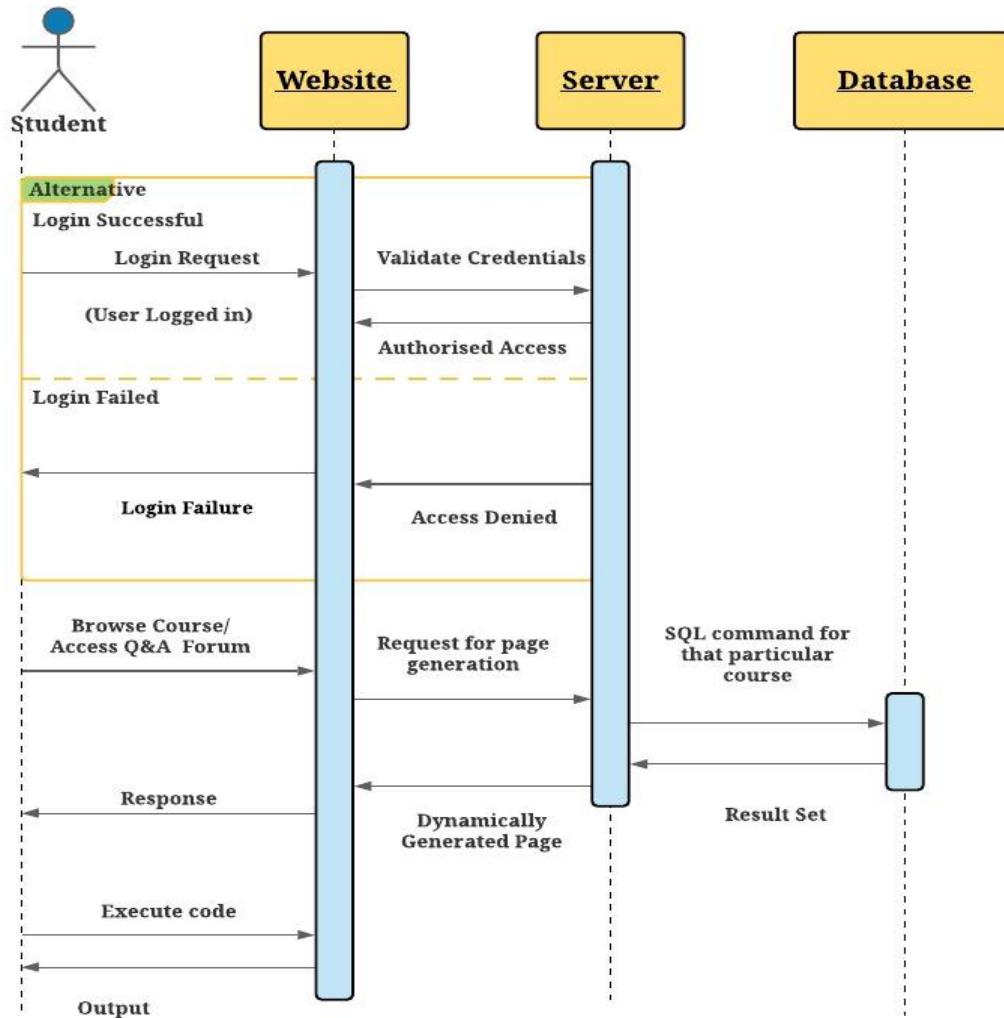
Student

Website

Server

Database

Alternative

Login Successful

Login Request

Validate Credentials

(User Logged in)

Authorised Access

Login Failed

Login Failure

Access Denied

Browse Course/ Access Q&A Forum

Request for page generation

SQL command for that particular course

Response

Dynamically Generated Page

Result Set

Execute code

Output